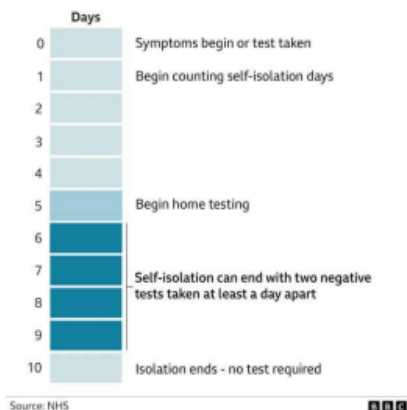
Days

0 Symptoms begin or test taken

1 Begin counting self-isolation days

2

3

4

5 Begin home testing

6

7 Self-isolation can end with two negative tests taken at least a day apart

8

9

10 Isolation ends - no test required

Source: NHS

BBC